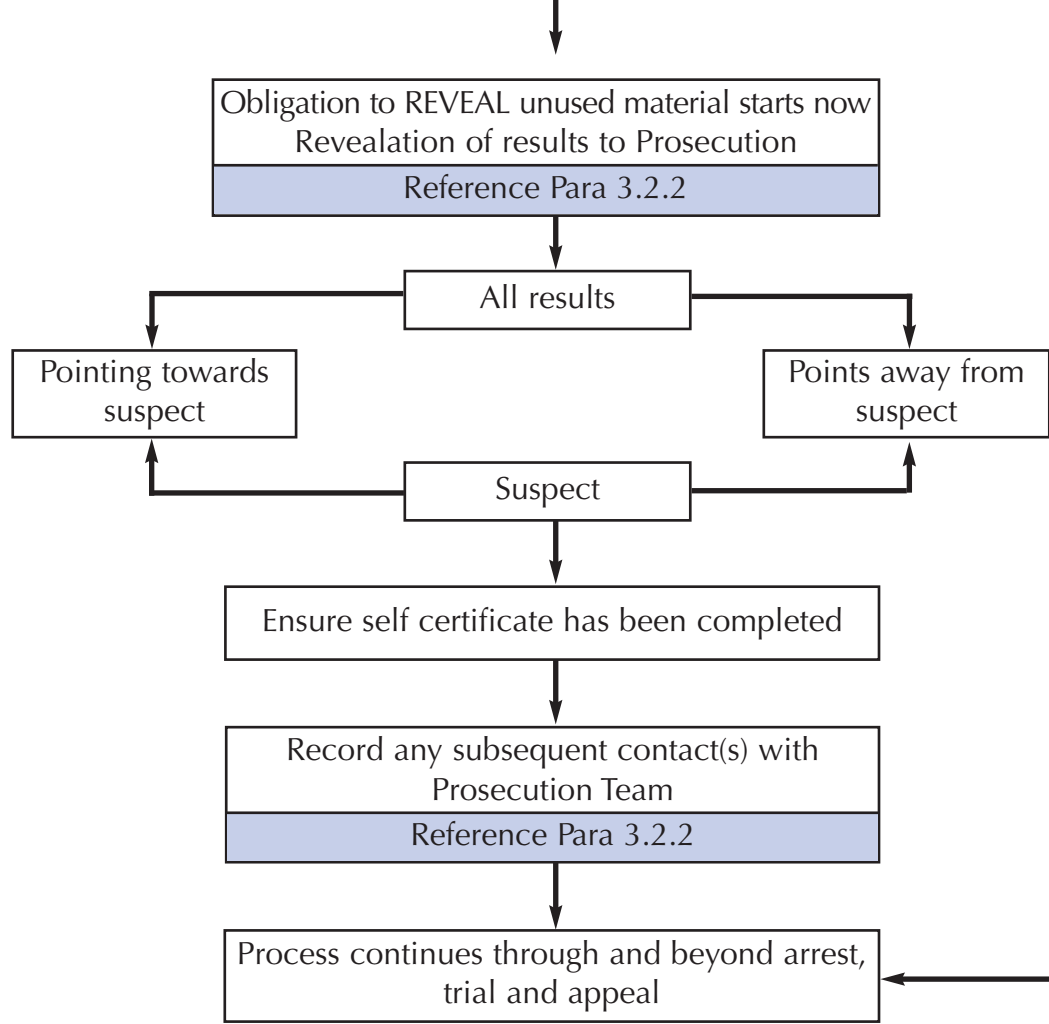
Obligation to REVEAL unused material starts now
Revealation of results to Prosecution

Reference Para 3.2.2

All results

Pointing towards suspect

Points away from suspect

Suspect

Ensure self certificate has been completed

Record any subsequent contact(s) with Prosecution Team

Reference Para 3.2.2

Process continues through and beyond arrest, trial and appeal